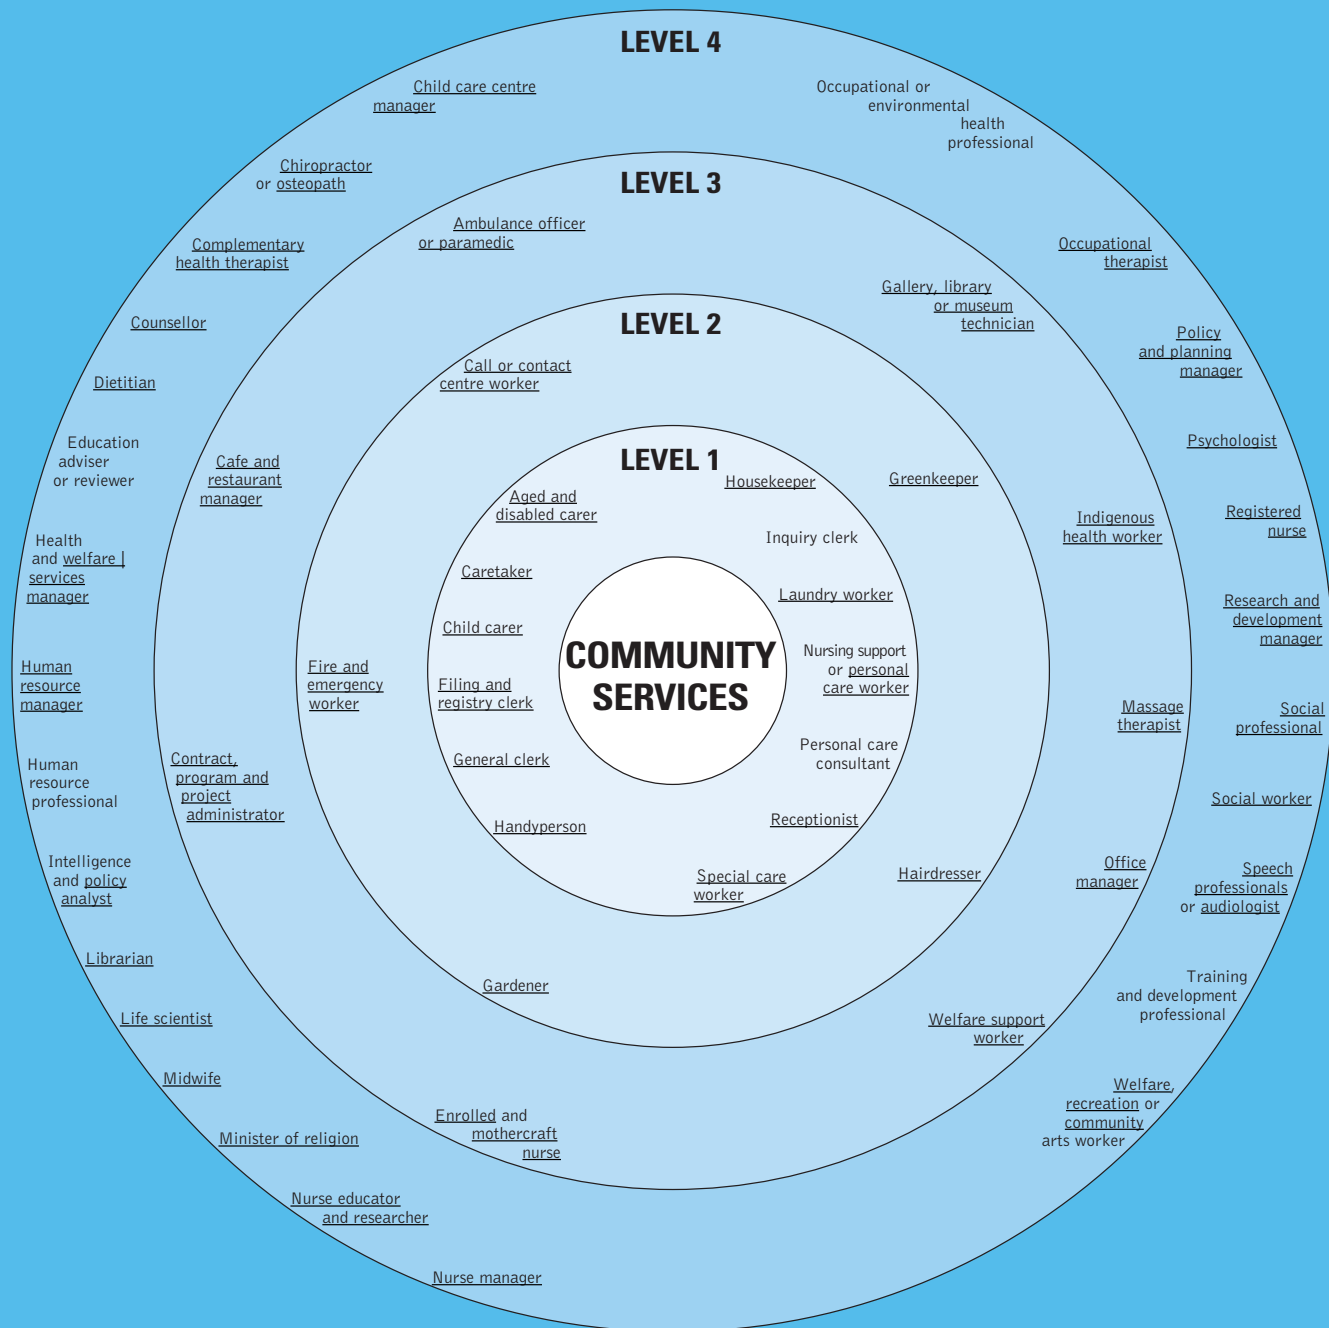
LEVEL 4

Child care centre manager

Occupational or environmental health professional

Chiropractor or osteopath

Complementary health therapist

Counsellor

Dietitian

Education adviser or reviewer

Health and welfare services manager

Human resource manager

Human resource professional

Intelligence and policy analyst

Librarian

Life scientist

Midwife

Minister of religion

Nurse educator and researcher

Nurse manager

Occupational therapist

Policy and planning manager

Psychologist

Registered nurse

Research and development manager

Social professional

Social worker

Speech professionals or audiologist

Training and development professional

Welfare, recreation or community arts worker

LEVEL 3

Ambulance officer or paramedic

Gallery, library or museum technician

Cafe and restaurant manager

Indigenous health worker

Massage therapist

Contract, program and project administrator

Office manager

Welfare support worker

Enrolled and mothercraft nurse

LEVEL 2

Call or contact centre worker

Greenkeeper

Fire and emergency worker

Hairdresser

Gardener

LEVEL 1

Housekeeper

Aged and disabled carer

Inquiry clerk

Caretaker

Laundry worker

Child carer

Nursing support or personal care worker

Filing and registry clerk

General clerk

Personal care consultant

Handyperson

Receptionist

Special care worker

COMMUNITY SERVICES